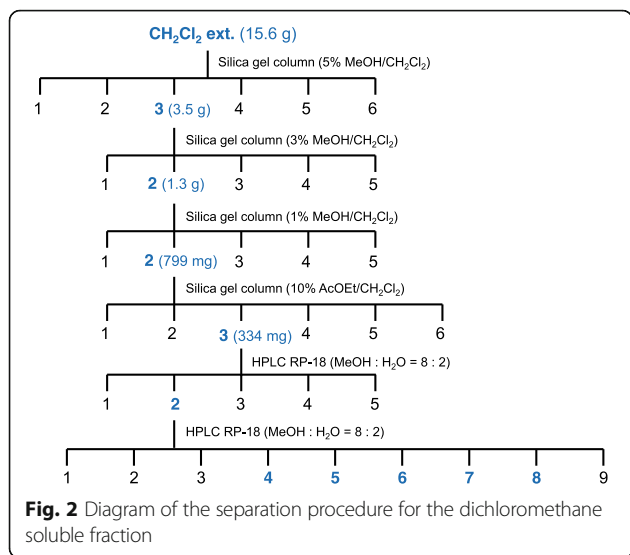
$CH_2Cl_2$ ext. (15.6 g)

Silica gel column (5% MeOH/$CH_2Cl_2$)

1 2 3 (3.5 g) 4 5 6

Silica gel column (3% MeOH/$CH_2Cl_2$)

1 2 (1.3 g) 3 4 5

Silica gel column (1% MeOH/$CH_2Cl_2$)

1 2 (799 mg) 3 4 5

Silica gel column (10% AcOEt/$CH_2Cl_2$)

1 2 3 (334 mg) 4 5 6

HPLC RP-18 (MeOH : $H_2O$ = 8 : 2)

1 2 3 4 5

HPLC RP-18 (MeOH : $H_2O$ = 8 : 2)

1 2 3 4 5 6 7 8 9

Fig. 2 Diagram of the separation procedure for the dichloromethane soluble fraction